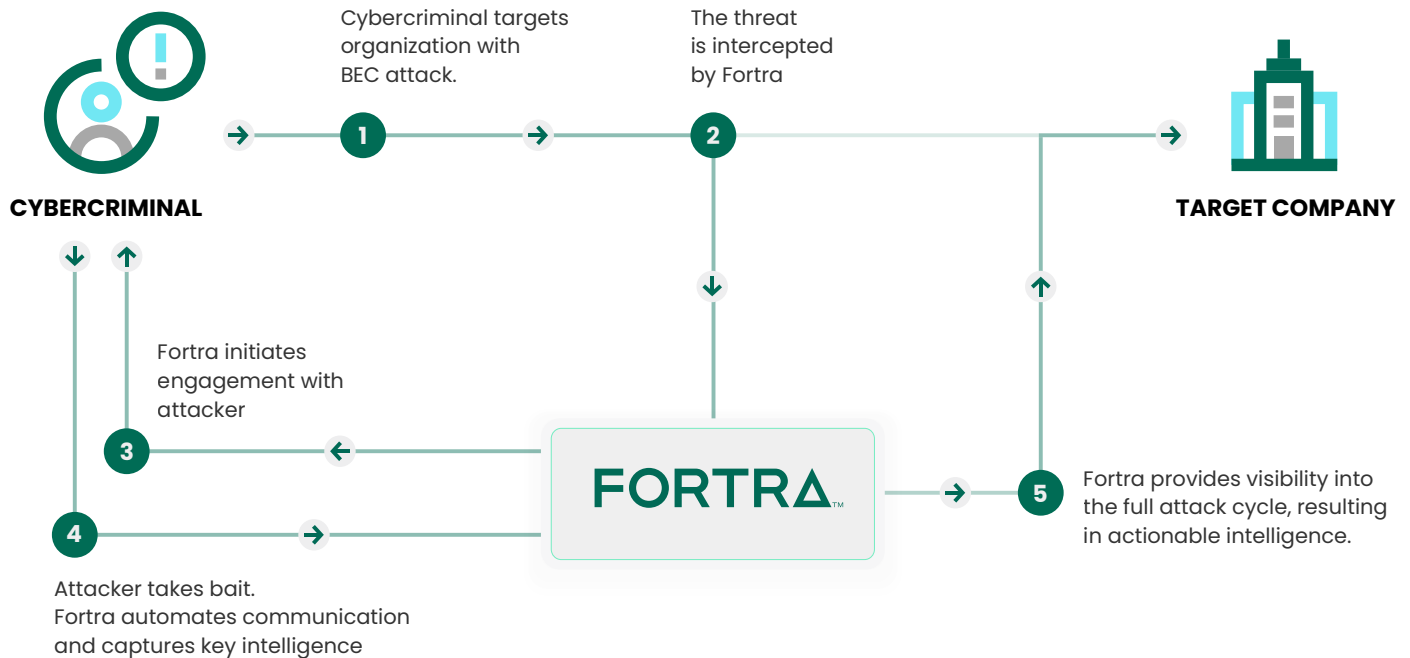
CYBERCRIMINAL

Cybercriminal targets organization with BEC attack.

1

The threat is intercepted by Fortra

2

TARGET COMPANY

Fortra initiates engagement with attacker

3

FORTRA™

4

Attacker takes bait.
Fortra automates communication and captures key intelligence

5

Fortra provides visibility into the full attack cycle, resulting in actionable intelligence.